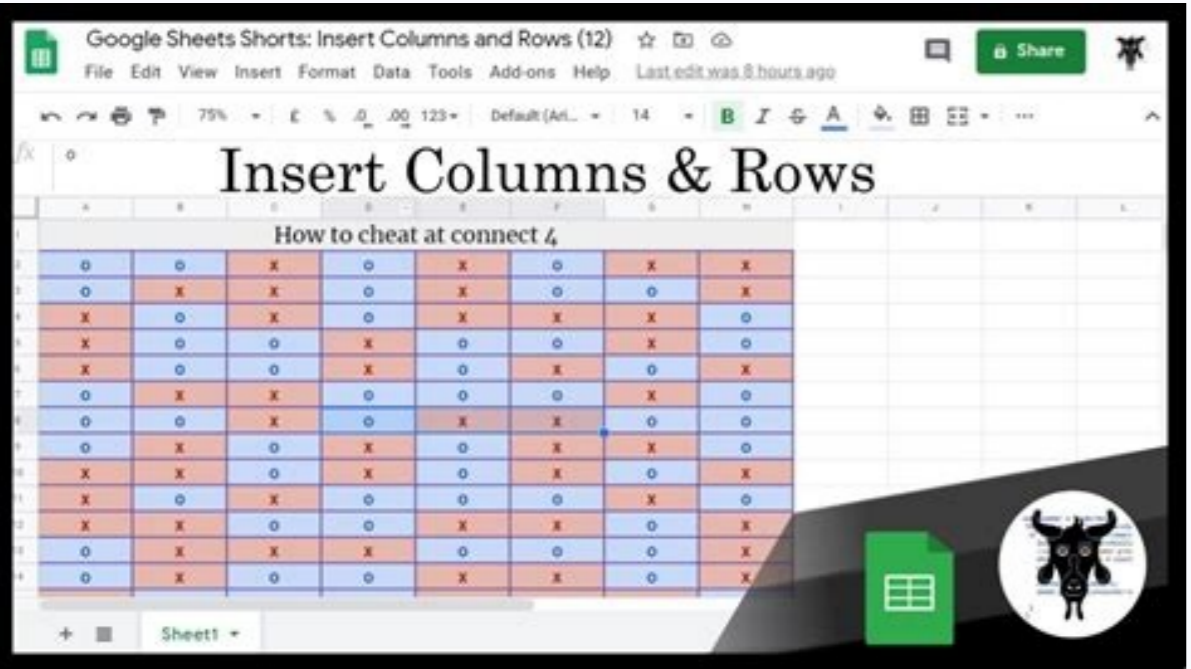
Google Sheets Shorts: Insert Columns and Rows (12)

File Edit View Insert Format Data Tools Add-ons Help Last edit was 8 hours ago

Share

75% £ % .0 .00 123 Default (Ari... 14 B I S A

fx o

Insert Columns & Rows

| A | B | C | D | E | F | G | H |
|---|---|---|---|---|---|---|---|
| How to cheat at connect 4 | | | | | | | |
| o | o | x | o | x | o | x | x |
| o | x | x | o | x | o | o | x |
| x | o | x | o | x | x | x | o |
| x | o | o | x | o | x | x | o |
| x | o | o | x | o | x | o | x |
| o | x | x | o | x | o | x | o |
| o | o | x | o | x | x | o | o |
| o | x | o | x | o | x | x | o |
| x | x | o | x | o | x | o | x |
| x | o | x | o | o | o | x | o |
| x | x | o | o | x | o | o | x |
| o | x | x | x | o | o | o | x |
| o | x | o | o | x | o | o | x |

Sheet1